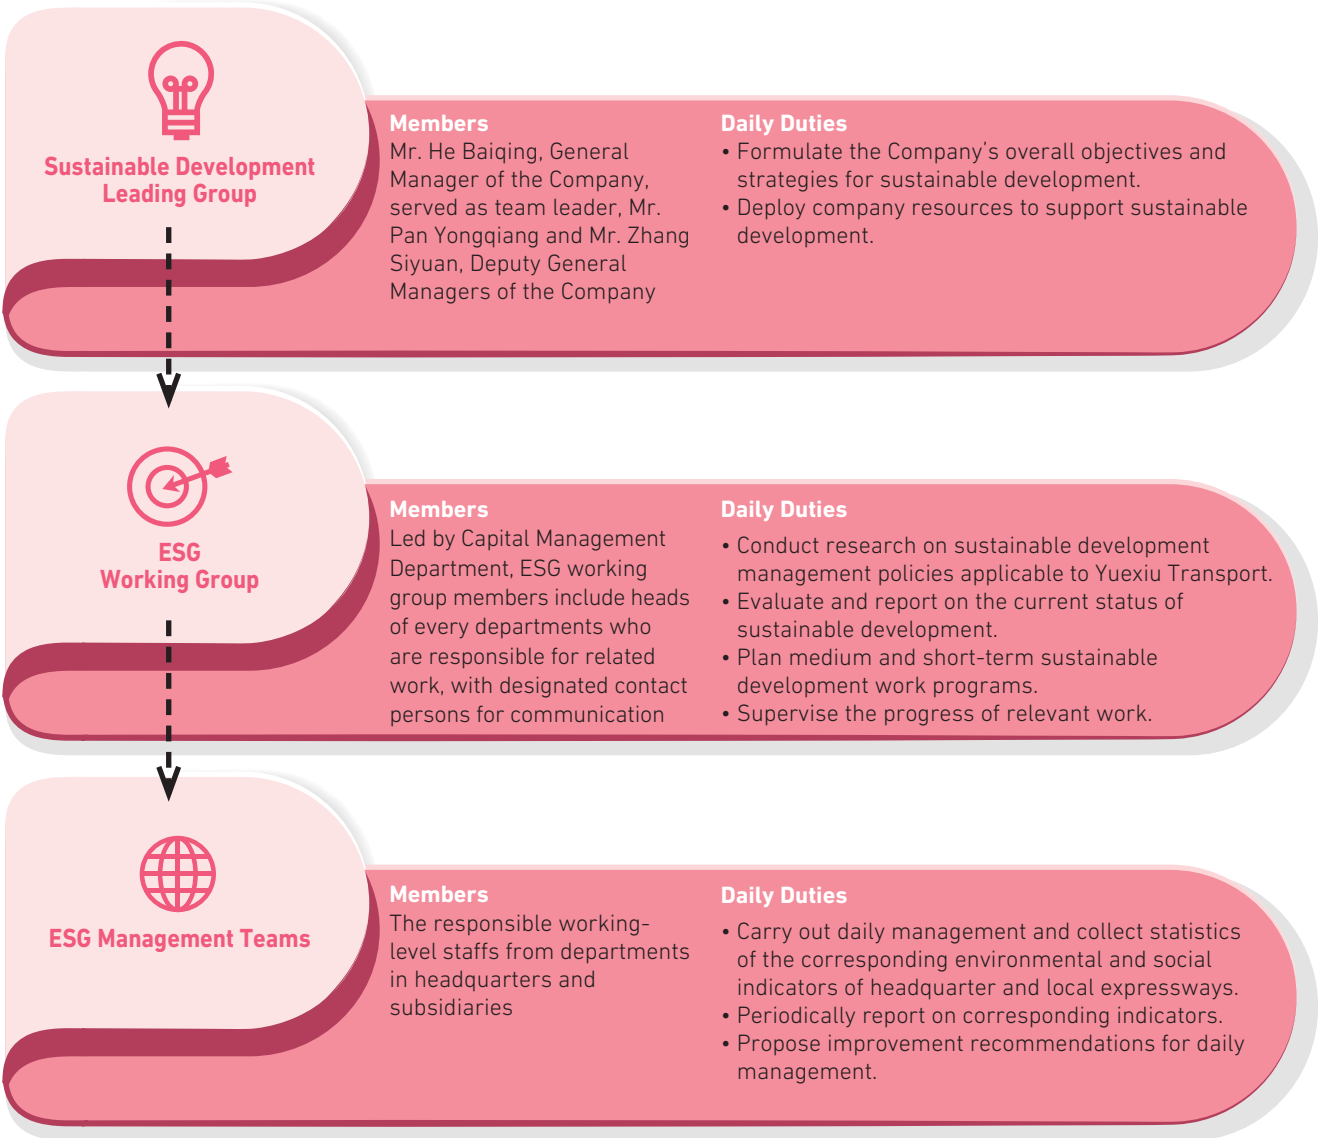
Sustainable Development Leading Group

Members
Mr. He Baiqing, General Manager of the Company, served as team leader, Mr. Pan Yongqiang and Mr. Zhang Siyuan, Deputy General Managers of the Company

Daily Duties
• Formulate the Company’s overall objectives and strategies for sustainable development.
• Deploy company resources to support sustainable development.

ESG Working Group

Members
Led by Capital Management Department, ESG working group members include heads of every departments who are responsible for related work, with designated contact persons for communication

Daily Duties
• Conduct research on sustainable development management policies applicable to Yuexiu Transport.
• Evaluate and report on the current status of sustainable development.
• Plan medium and short-term sustainable development work programs.
• Supervise the progress of relevant work.

ESG Management Teams

Members
The responsible working-level staffs from departments in headquarters and subsidiaries

Daily Duties
• Carry out daily management and collect statistics of the corresponding environmental and social indicators of headquarter and local expressways.
• Periodically report on corresponding indicators.
• Propose improvement recommendations for daily management.